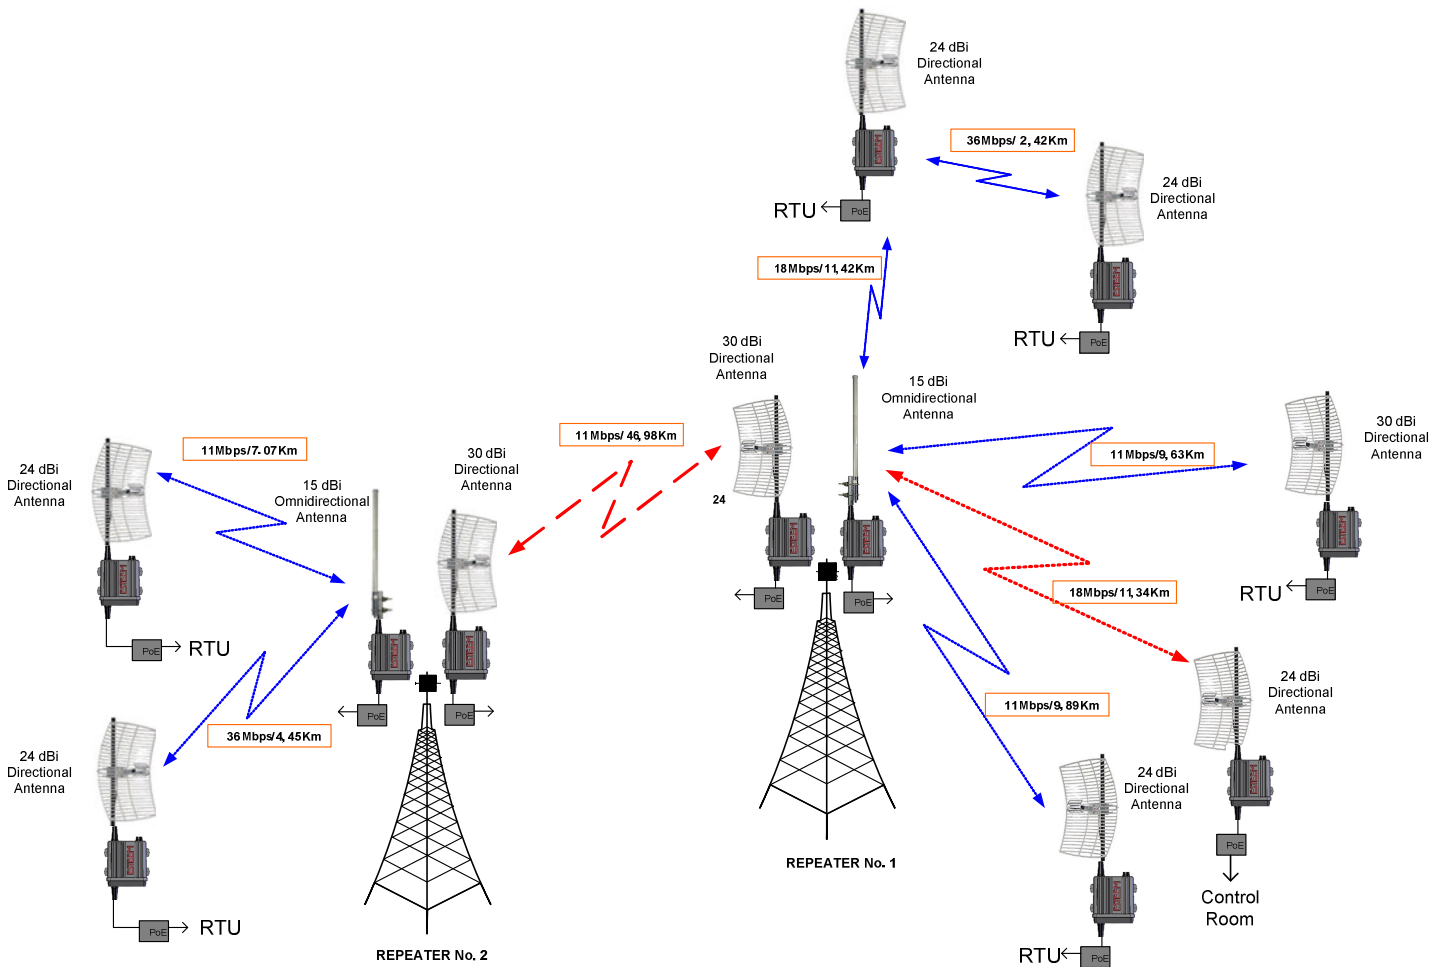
24 dBi
Directional
Antenna

36Mbps/ 2, 42Km

RTU PoE

24 dBi
Directional
Antenna

18Mbps/11, 42Km

RTU PoE

30 dBi
Directional
Antenna

15 dBi
Omnidirectional
Antenna

11Mbps/ 46, 98Km

24 dBi
Directional
Antenna

11Mbps/7. 07Km

15 dBi
Omnidirectional
Antenna

30 dBi
Directional
Antenna

24

11Mbps/9, 63Km

30 dBi
Directional
Antenna

PoE PoE

18Mbps/11, 34Km

RTU PoE

PoE RTU

24 dBi
Directional
Antenna

36Mbps/4, 45Km

PoE PoE

24 dBi
Directional
Antenna

11Mbps/9, 89Km

24 dBi
Directional
Antenna

REPEATER No. 1

PoE

PoE RTU

Control
Room

REPEATER No. 2

RTU PoE